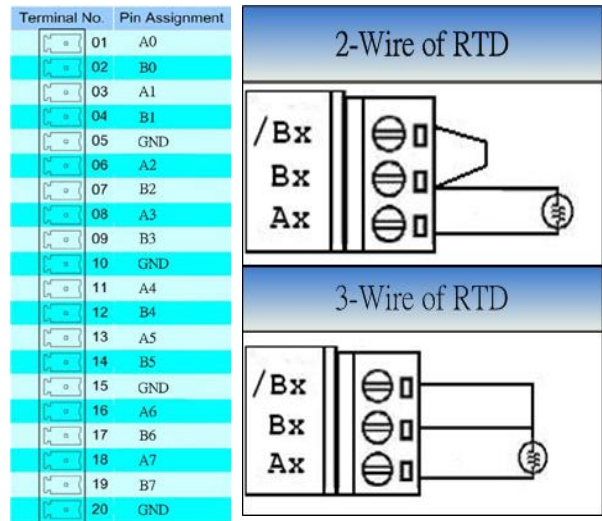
| Terminal No. | Pin Assignment |
|---|---|
| 01 | A0 |
| 02 | B0 |
| 03 | A1 |
| 04 | B1 |
| 05 | GND |
| 06 | A2 |
| 07 | B2 |
| 08 | A3 |
| 09 | B3 |
| 10 | GND |
| 11 | A4 |
| 12 | B4 |
| 13 | A5 |
| 14 | B5 |
| 15 | GND |
| 16 | A6 |
| 17 | B6 |
| 18 | A7 |
| 19 | B7 |
| 20 | GND |

2-Wire of RTD

/Bx
Bx
Ax

3-Wire of RTD

/Bx
Bx
Ax